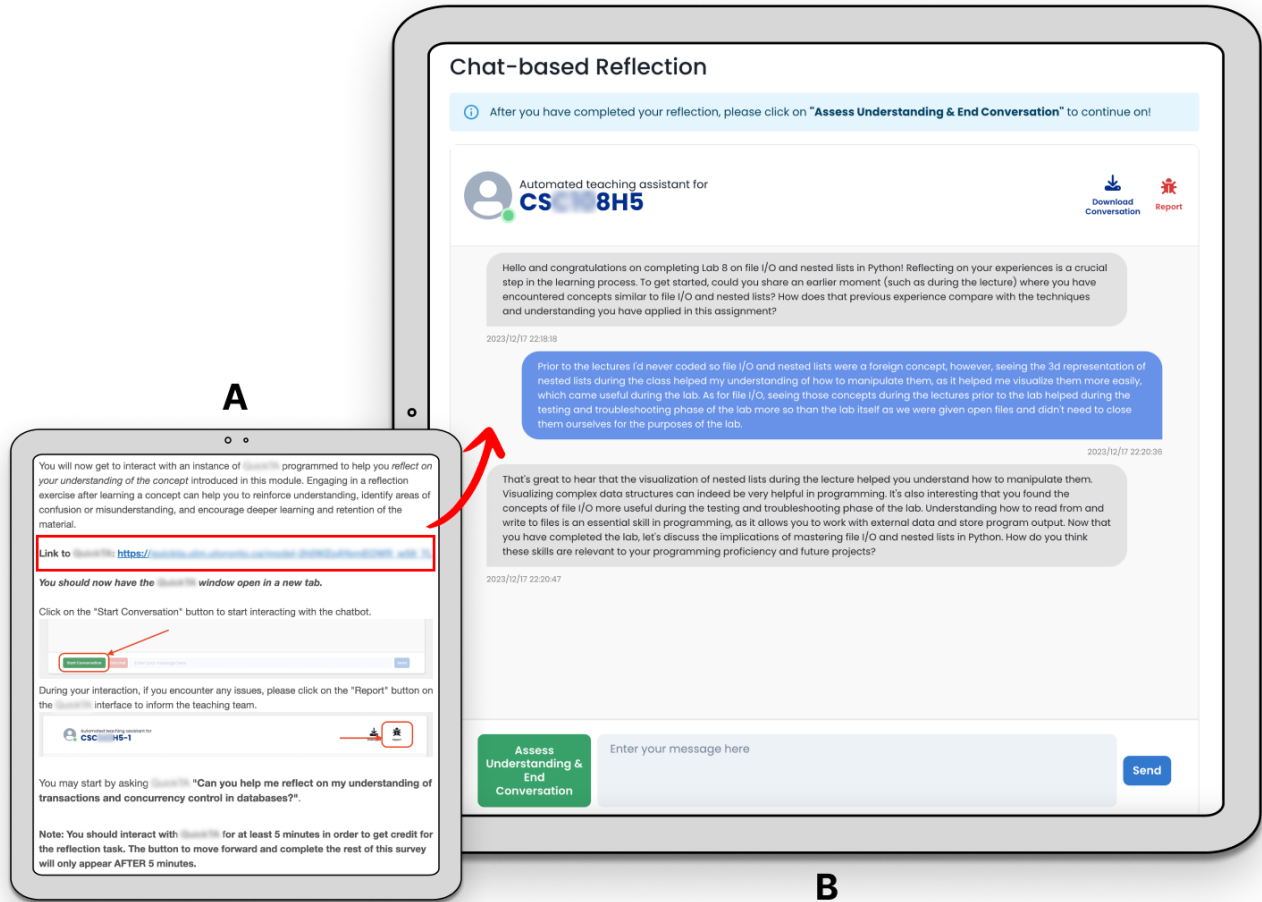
A

You will now get to interact with an instance of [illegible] programmed to help you *reflect on your understanding of the concept* introduced in this module. Engaging in a reflection exercise after learning a concept can help you to reinforce understanding, identify areas of confusion or misunderstanding, and encourage deeper learning and retention of the material.

Link to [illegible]: https://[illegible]

***You should now have the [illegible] window open in a new tab.***

Click on the "Start Conversation" button to start interacting with the chatbot.

Start Conversation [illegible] Enter your message here Send

During your interaction, if you encounter any issues, please click on the "Report" button on the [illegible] interface to inform the teaching team.

Automated teaching assistant for CSC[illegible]H5-1

You may start by asking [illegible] **"Can you help me reflect on my understanding of transactions and concurrency control in databases?"**.

**Note: You should interact with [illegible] for at least 5 minutes in order to get credit for the reflection task. The button to move forward and complete the rest of this survey will only appear AFTER 5 minutes.**

B

Chat-based Reflection

After you have completed your reflection, please click on **"Assess Understanding & End Conversation"** to continue on!

Automated teaching assistant for
CS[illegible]8H5

Download Conversation
Report

Hello and congratulations on completing Lab 8 on file I/O and nested lists in Python! Reflecting on your experiences is a crucial step in the learning process. To get started, could you share an earlier moment (such as during the lecture) where you have encountered concepts similar to file I/O and nested lists? How does that previous experience compare with the techniques and understanding you have applied in this assignment?

2023/12/17 22:18:18

Prior to the lectures I'd never coded so file I/O and nested lists were a foreign concept, however, seeing the 3d representation of nested lists during the class helped my understanding of how to manipulate them, as it helped me visualize them more easily, which came useful during the lab. As for file I/O, seeing those concepts during the lectures prior to the lab helped during the testing and troubleshooting phase of the lab more so than the lab itself as we were given open files and didn't need to close them ourselves for the purposes of the lab.

2023/12/17 22:20:36

That's great to hear that the visualization of nested lists during the lecture helped you understand how to manipulate them. Visualizing complex data structures can indeed be very helpful in programming. It's also interesting that you found the concepts of file I/O more useful during the testing and troubleshooting phase of the lab. Understanding how to read from and write to files is an essential skill in programming, as it allows you to work with external data and store program output. Now that you have completed the lab, let's discuss the implications of mastering file I/O and nested lists in Python. How do you think these skills are relevant to your programming proficiency and future projects?

2023/12/17 22:20:47

Assess Understanding & End Conversation
Enter your message here
Send